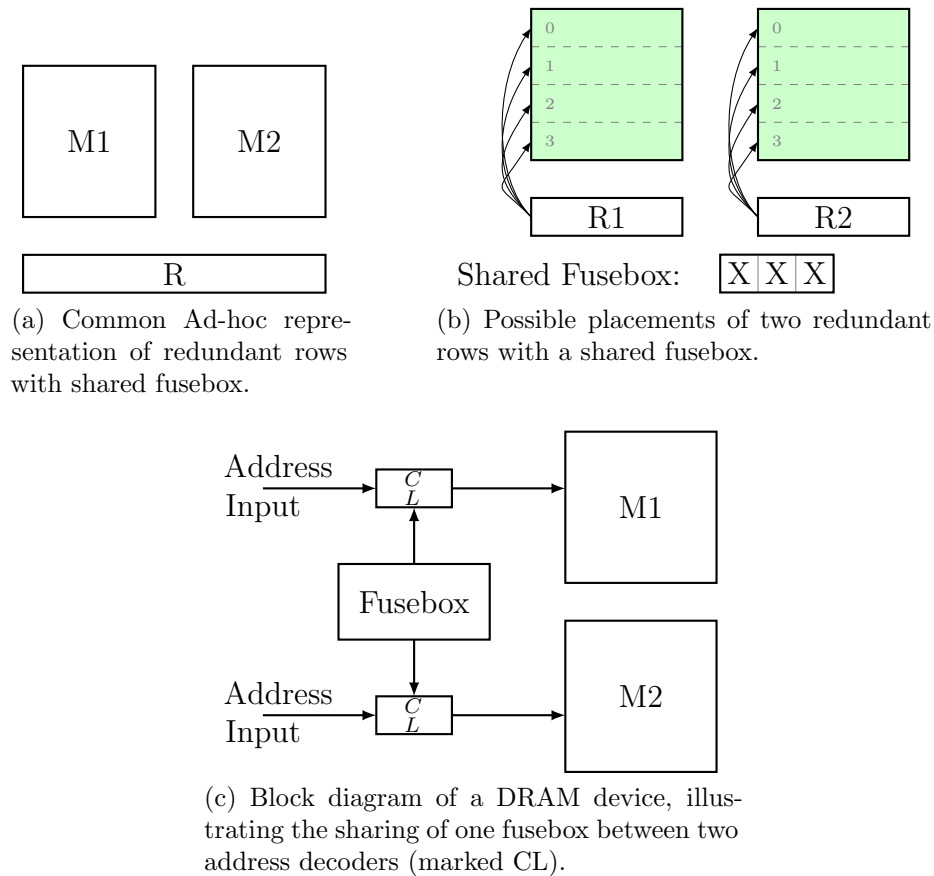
M1

M2

R

(a) Common Ad-hoc representation of redundant rows with shared fusebox.

0
1
2
3

R1

0
1
2
3

R2

Shared Fusebox:

| X | X | X |
|---|---|---|

(b) Possible placements of two redundant rows with a shared fusebox.

Address Input

C
L

M1

Fusebox

Address Input

C
L

M2

(c) Block diagram of a DRAM device, illustrating the sharing of one fusebox between two address decoders (marked CL).